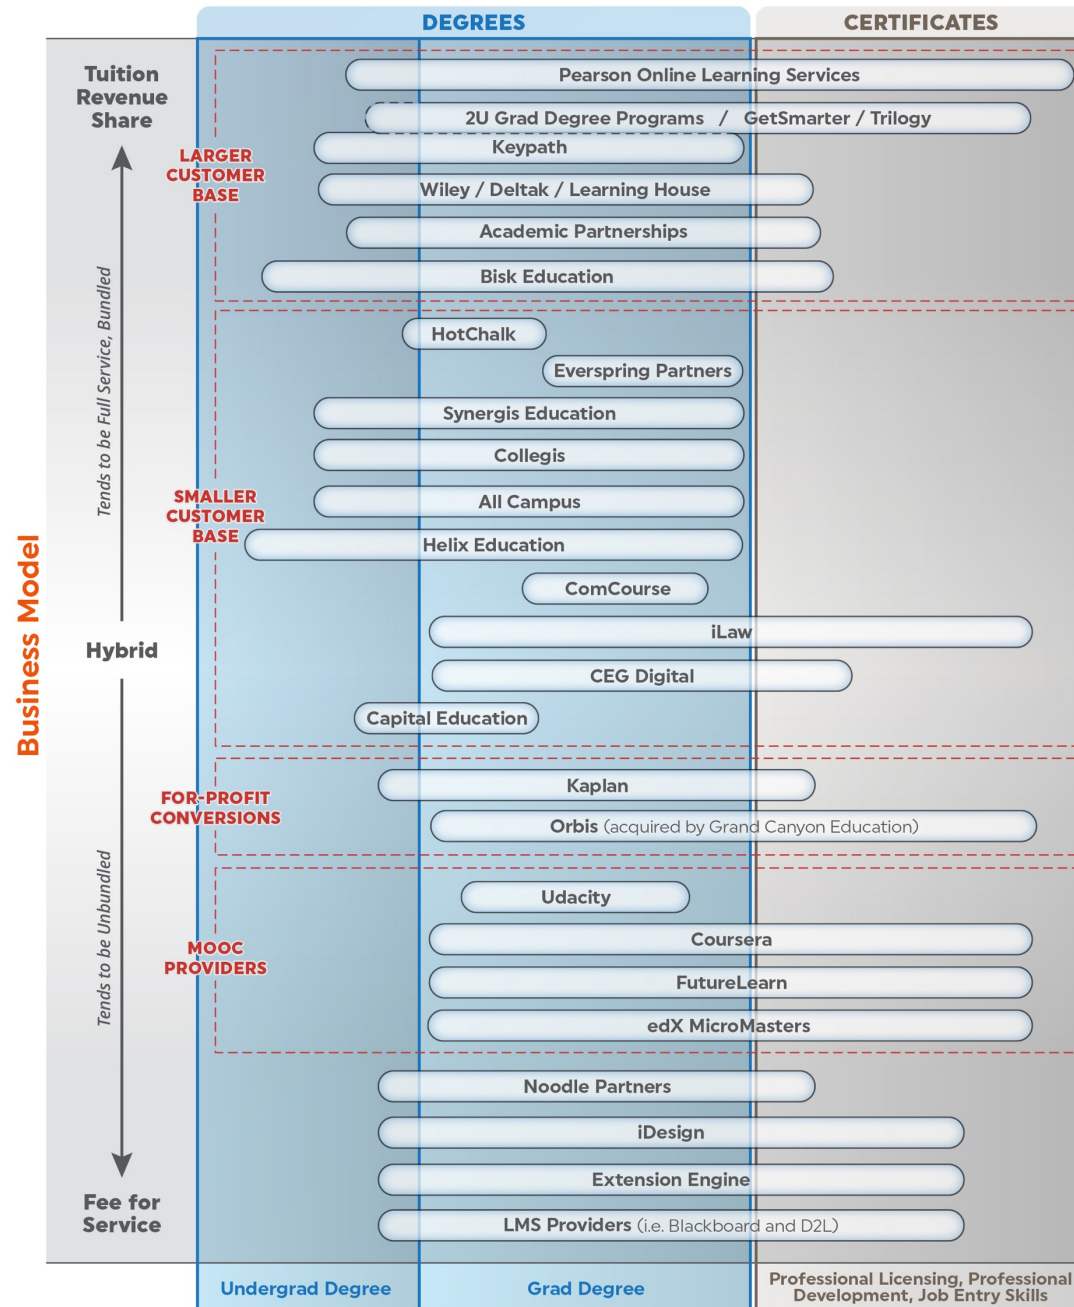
DEGREES

CERTIFICATES

Business Model

Tuition Revenue Share

Tends to be Full Service, Bundled

Hybrid

Tends to be Unbundled

Fee for Service

LARGER CUSTOMER BASE

Pearson Online Learning Services

2U Grad Degree Programs / GetSmarter / Trilogy

Keypath

Wiley / Deltak / Learning House

Academic Partnerships

Bisk Education

SMALLER CUSTOMER BASE

HotChalk

Everspring Partners

Synergis Education

Collegis

All Campus

Helix Education

ComCourse

iLaw

CEG Digital

Capital Education

FOR-PROFIT CONVERSIONS

Kaplan

Orbis (acquired by Grand Canyon Education)

MOOC PROVIDERS

Udacity

Coursera

FutureLearn

edX MicroMasters

Noodle Partners

iDesign

Extension Engine

LMS Providers (i.e. Blackboard and D2L)

Undergrad Degree

Grad Degree

Professional Licensing, Professional Development, Job Entry Skills